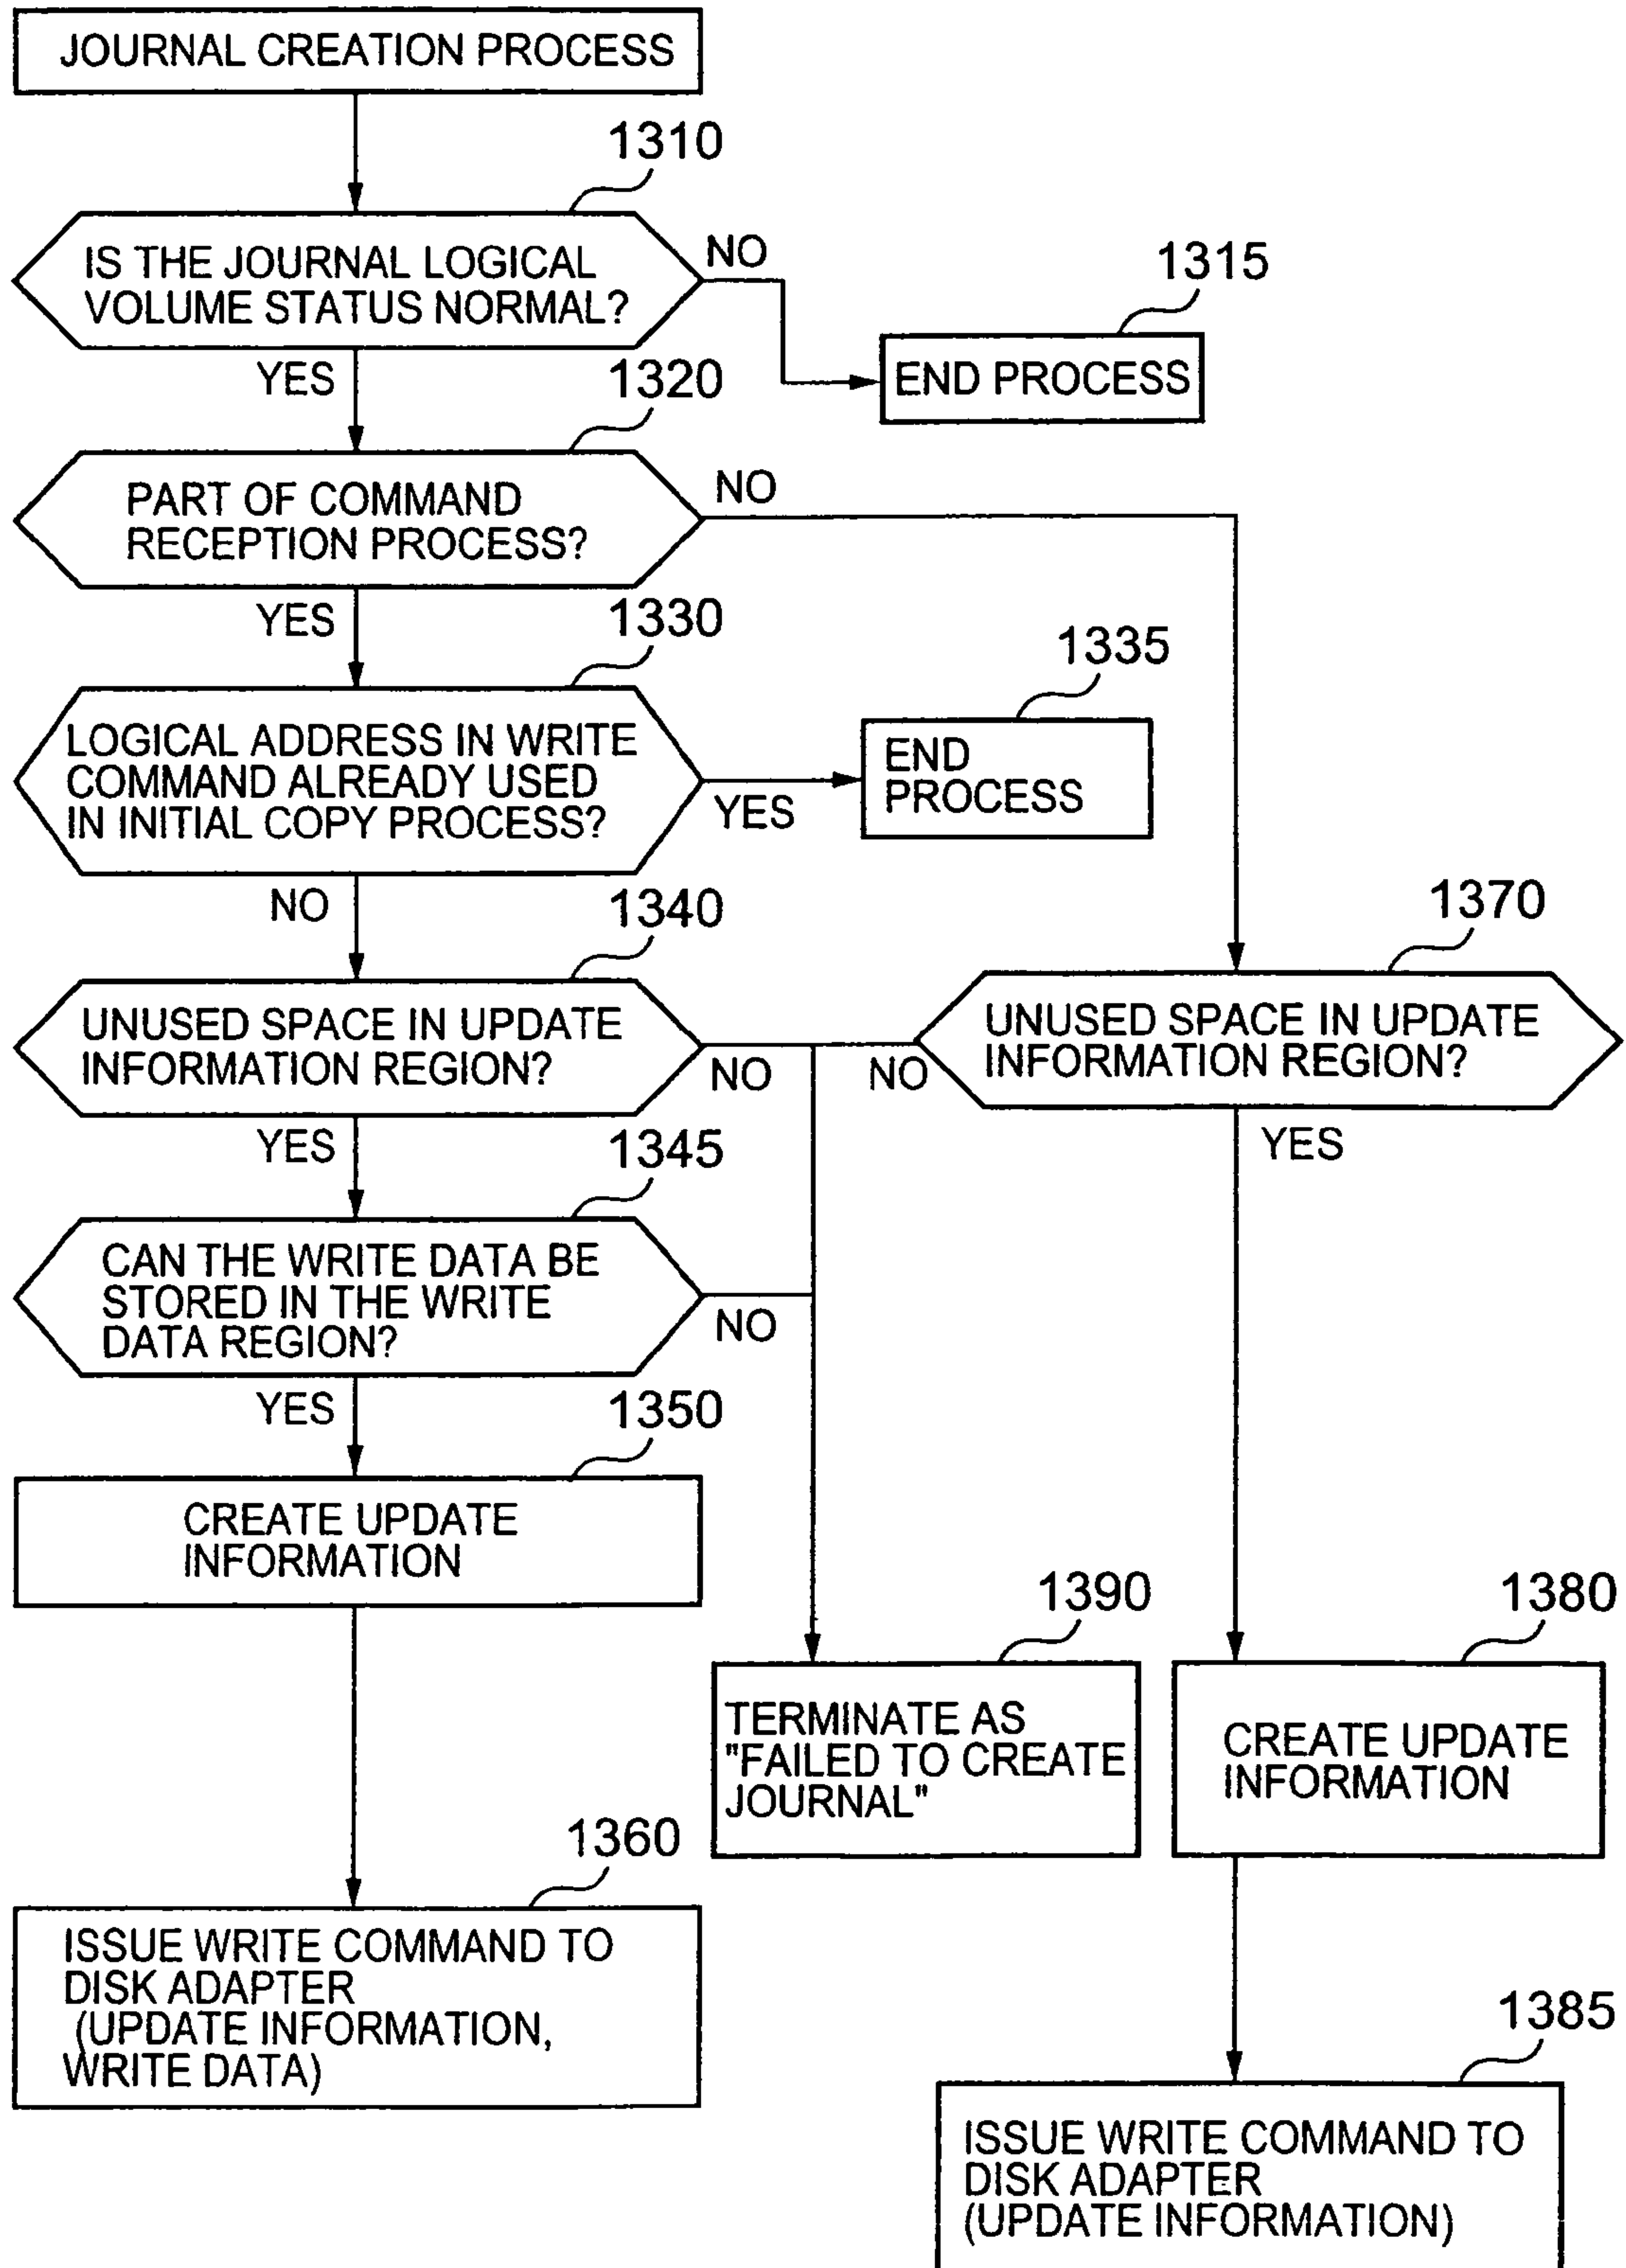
JOURNAL CREATION PROCESS

1310

IS THE JOURNAL LOGICAL VOLUME STATUS NORMAL?

NO

1315

END PROCESS

YES

1320

PART OF COMMAND RECEPTION PROCESS?

NO

YES

1330

1335

LOGICAL ADDRESS IN WRITE COMMAND ALREADY USED IN INITIAL COPY PROCESS?

YES

END PROCESS

NO

1340

1370

UNUSED SPACE IN UPDATE INFORMATION REGION?

NO

NO

UNUSED SPACE IN UPDATE INFORMATION REGION?

YES

YES

1345

CAN THE WRITE DATA BE STORED IN THE WRITE DATA REGION?

NO

YES

1350

CREATE UPDATE INFORMATION

1390

1380

TERMINATE AS "FAILED TO CREATE JOURNAL"

CREATE UPDATE INFORMATION

1360

ISSUE WRITE COMMAND TO DISK ADAPTER (UPDATE INFORMATION, WRITE DATA)

1385

ISSUE WRITE COMMAND TO DISK ADAPTER (UPDATE INFORMATION)